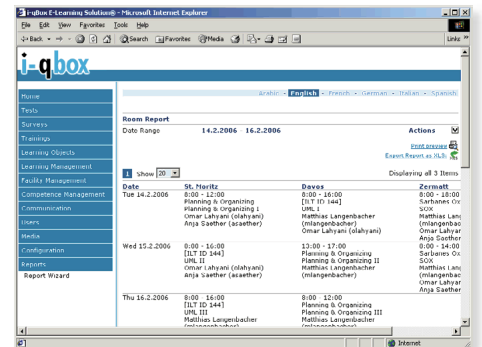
i-qBox E-Learning Solution® - Microsoft Internet Explorer

File Edit View Favorites Tools Help

Back Search Favorites Media

Links

i-qbox

Home
Tests
Surveys
Trainings
Learning Objects
Learning Management
Facility Management
Competence Management
Communication
Users
Media
Configuration
Reports
Report Wizard

Arabic - English - French - German - Italian - Spanish

Room Report

Date Range 14.2.2006 16.2.2006

Actions

Print preview
Export Report as XLS

1 Show 20

Displaying all 3 Items

| Date | St. Moritz | Davos | Zermatt |
|---|---|---|---|
| Tue 14.2.2006 | 8:00 - 12:00 Planning & Organizing Planning & Organizing I Omar Lahyani (olahyani) Anja Saether (asaether) | 8:00 - 16:00 [ILT ID 144] UML I Matthias Langenbacher (mlangenbacher) Omar Lahyani (olahyani) | 8:00 - 18:00 Sarbanes Ox SOX Matthias Lang (mlangenbac Omar Lahyani Anja Saether |
| Wed 15.2.2006 | 8:00 - 16:00 [ILT ID 144] UML II Omar Lahyani (olahyani) Anja Saether (asaether) | 13:00 - 17:00 Planning & Organizing Planning & Organizing II Matthias Langenbacher (mlangenbacher) | 8:00 - 14:00 Sarbanes Ox SOX Matthias Lang (mlangenbac Omar Lahyani Anja Saether |
| Thu 16.2.2006 | 8:00 - 16:00 [ILT ID 144] UML III Matthias Langenbacher (mlangenbacher) | 8:00 - 12:00 Planning & Organizing Planning & Organizing III Matthias Langenbacher (mlangenbacher) | |

Internet